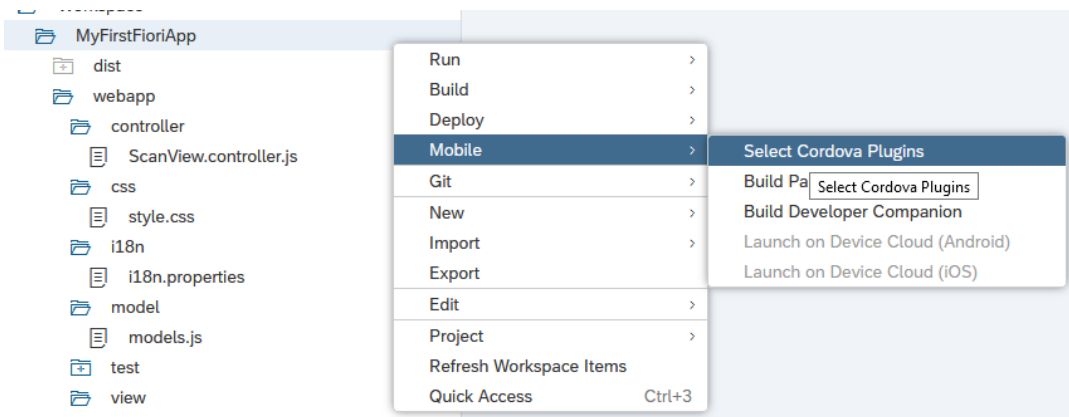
Workspace
MyFirstFioriApp
dist
webapp
controller
ScanView.controller.js
css
style.css
i18n
i18n.properties
model
models.js
test
view

Run
Build
Deploy
Mobile
Git
New
Import
Export
Edit
Project
Refresh Workspace Items
Quick Access Ctrl+3

Select Cordova Plugins
Build Pa
Select Cordova Plugins
Build Developer Companion
Launch on Device Cloud (Android)
Launch on Device Cloud (iOS)